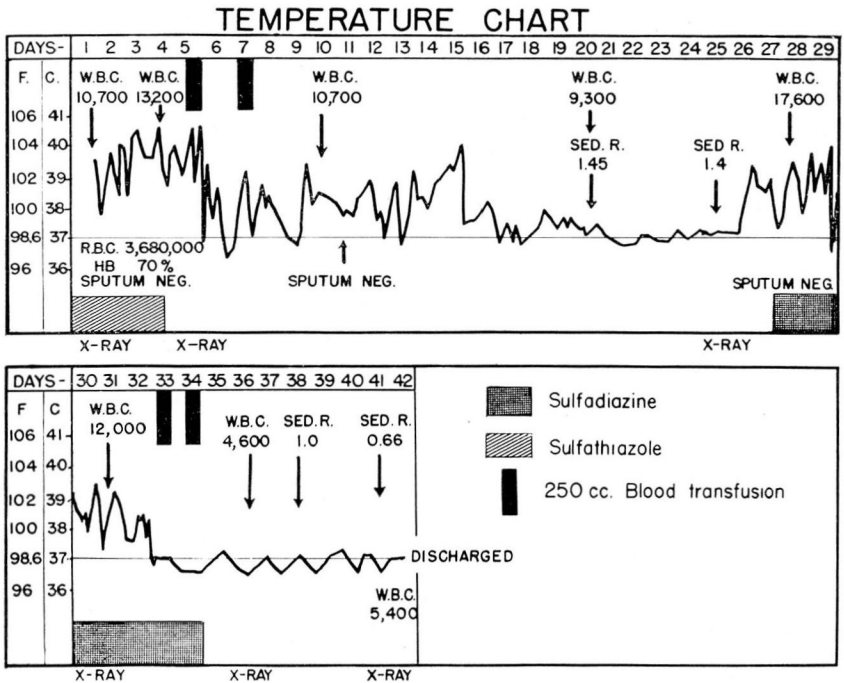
TEMPERATURE CHART

DAYS- 1 2 3 4 5 6 7 8 9 10 11 12 13 14 15 16 17 18 19 20 21 22 23 24 25 26 27 28 29

F. C.
106 41
104 40
102 39
100 38
98.6 37
96 36

W.B.C. 10,700
W.B.C. 13200
W.B.C. 10,700
W.B.C. 9,300
SED. R. 1.45
SED R. 1.4
W.B.C. 17,600

R.B.C. 3,680,000
HB 70%
SPUTUM NEG.
SPUTUM NEG.
SPUTUM NEG.

X-RAY X-RAY X-RAY

DAYS- 30 31 32 33 34 35 36 37 38 39 40 41 42

F C
106 41
104 40
102 39
100 38
98.6 37
96 36

W.B.C. 12,000
W.B.C. 4,600
SED. R. 1.0
SED. R. 0.66
DISCHARGED
W.B.C. 5,400

X-RAY X-RAY X-RAY

Sulfadiazine
Sulfathiazole
250 cc. Blood transfusion